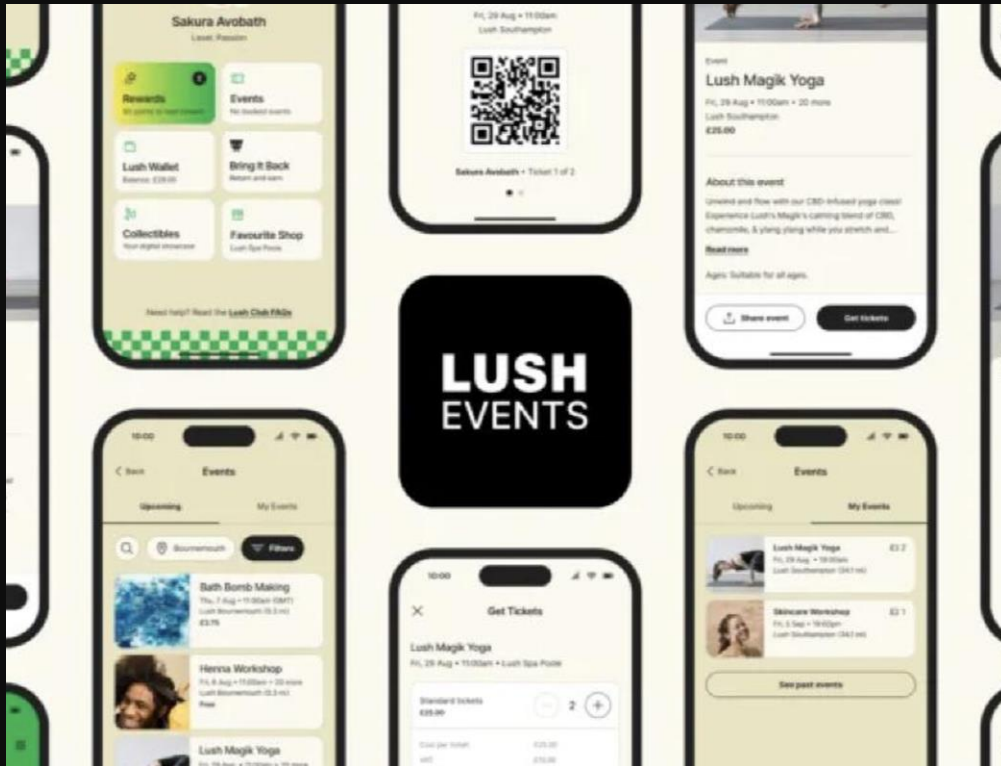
Sakura Avobath
Level: Passion

Rewards
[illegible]

Events
No booked events

Lush Wallet
Balance: £28.00

Bring It Back
Return and earn

Collectibles
Your digital showcase

Favourite Shop
Lush Spa Poole

Need help? Read the Lush Club FAQs

Fri, 29 Aug • 11:00am
Lush Southampton

Sakura Avobath • Ticket 1 of 2

Event
Lush Magik Yoga
Fri, 29 Aug • 11:00am • 20 more
Lush Southampton
£25.00

About this event
Unwind and flow with our CBD-infused yoga class! Experience Lush's Magik's calming blend of CBD, chamomile, & ylang ylang while you stretch and...
Read more

Ages: Suitable for all ages.

Share event
Get tickets

LUSH
EVENTS

10:00
Back
Events
Upcoming
My Events
Bournemouth
Filters

Bath Bomb Making
Thu, 7 Aug • 11:00am (GMT)
Lush Bournemouth (0.3 mi)
£3.75

Henna Workshop
Fri, 8 Aug • 11:00am • 20 more
Lush Bournemouth (0.3 mi)
Free

Lush Magik Yoga

10:00
Get Tickets
Lush Magik Yoga
Fri, 29 Aug • 11:00am • Lush Spa Poole
Standard tickets
£25.00
2
Cost per ticket
£25.00
VAT
£5.00

10:00
Back
Events
Upcoming
My Events

Lush Magik Yoga
Fri, 29 Aug • 11:00am
Lush Southampton (34.1 mi)
£2

Skincare Workshop
Fri, 5 Sep • 10:02pm
Lush Southampton (34.1 mi)
£1

See past events